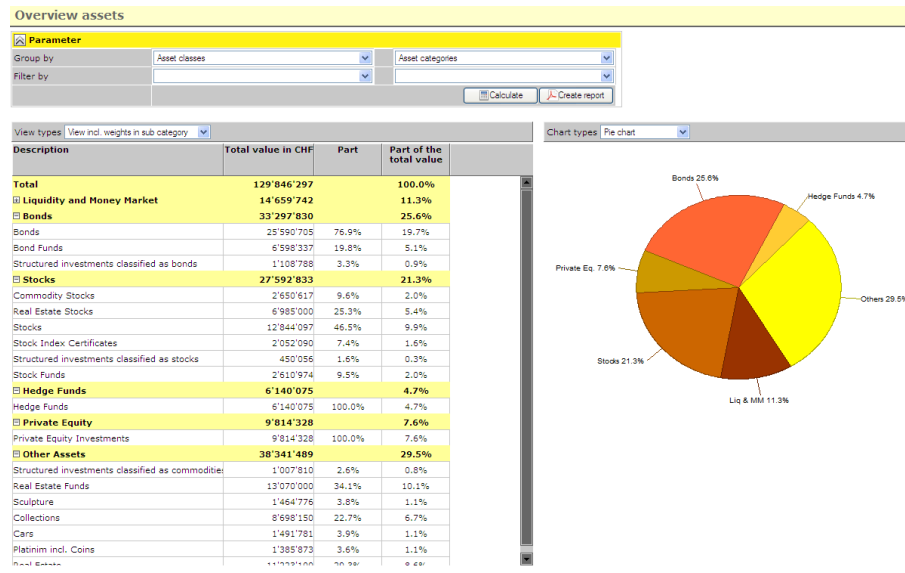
Overview assets

Parameter

Group by | Asset classes | Asset categories
Filter by

Calculate | Create report

View types View incl. weights in sub category

Chart types Pie chart

| Description | Total value in CHF | Part | Part of the total value |
|---|---|---|---|
| Total | 129'846'297 | | 100.0% |
| ⊞ Liquidity and Money Market | 14'659'742 | | 11.3% |
| ⊟ Bonds | 33'297'830 | | 25.6% |
| Bonds | 25'590'705 | 76.9% | 19.7% |
| Bond Funds | 6'598'337 | 19.8% | 5.1% |
| Structured investments classified as bonds | 1'108'788 | 3.3% | 0.9% |
| ⊟ Stocks | 27'592'833 | | 21.3% |
| Commodity Stocks | 2'650'617 | 9.6% | 2.0% |
| Real Estate Stocks | 6'985'000 | 25.3% | 5.4% |
| Stocks | 12'844'097 | 46.5% | 9.9% |
| Stock Index Certificates | 2'052'090 | 7.4% | 1.6% |
| Structured investments classified as stocks | 450'056 | 1.6% | 0.3% |
| Stock Funds | 2'610'974 | 9.5% | 2.0% |
| ⊟ Hedge Funds | 6'140'075 | | 4.7% |
| Hedge Funds | 6'140'075 | 100.0% | 4.7% |
| ⊟ Private Equity | 9'814'328 | | 7.6% |
| Private Equity Investments | 9'814'328 | 100.0% | 7.6% |
| ⊟ Other Assets | 38'341'489 | | 29.5% |
| Structured investments classified as commodities | 1'007'810 | 2.6% | 0.8% |
| Real Estate Funds | 13'070'000 | 34.1% | 10.1% |
| Sculpture | 1'464'776 | 3.8% | 1.1% |
| Collections | 8'698'150 | 22.7% | 6.7% |
| Cars | 1'491'781 | 3.9% | 1.1% |
| Platinim incl. Coins | 1'385'873 | 3.6% | 1.1% |
| Real Estate | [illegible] | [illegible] | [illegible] |

Bonds 25.6%
Hedge Funds 4.7%
Private Eq. 7.6%
Others 29.5%
Stocks 21.3%
Liq & MM 11.3%